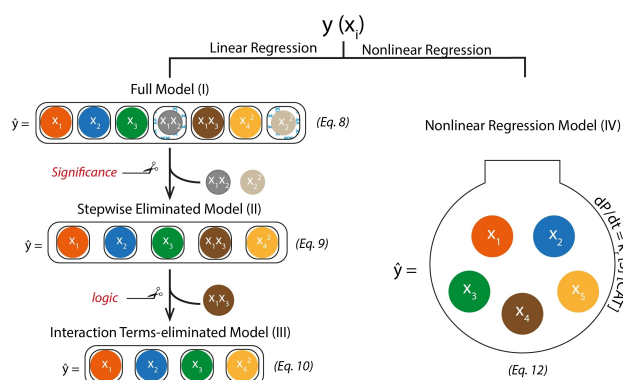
y (x$_i$)

Linear Regression

Nonlinear Regression

Full Model (I)

ŷ = $x_1$ $x_2$ $x_3$ $x_1x_2$ $x_1x_3$ $x_4^2$ $x_2^2$ (Eq. 8)

Significance

$x_1x_2$ $x_2^2$

Stepwise Eliminated Model (II)

ŷ = $x_1$ $x_2$ $x_3$ $x_1x_3$ $x_4^2$ (Eq. 9)

logic

$x_1x_3$

Interaction Terms-eliminated Model (III)

ŷ = $x_1$ $x_2$ $x_3$ $x_4^2$ (Eq. 10)

Nonlinear Regression Model (IV)

dP/dt = k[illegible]

ŷ = $x_1$ $x_2$ $x_3$ $x_4$ $x_5$

(Eq. 12)